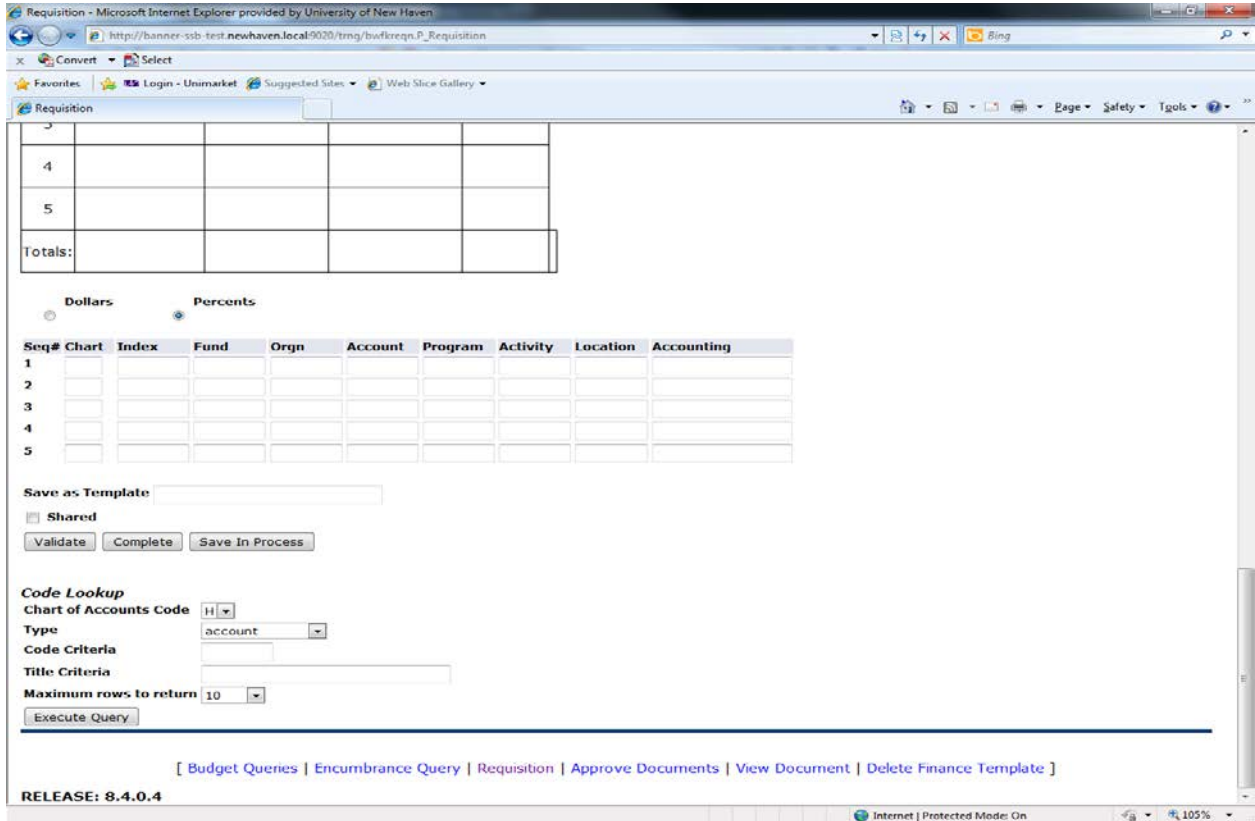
Requisition - Microsoft Internet Explorer provided by University of New Haven

http://banner-ssb-test.newhaven.local:9020/trng/bwfkreqn.P_Requisition

Bing

Convert Select

Favorites Login - Unimarket Suggested Sites Web Slice Gallery

Requisition

Page Safety Tools

| 3 | | | | |
|---|---|---|---|---|
| 4 | | | | |
| 5 | | | | |
| Totals: | | | | |

Dollars Percents

| Seq# | Chart | Index | Fund | Orgn | Account | Program | Activity | Location | Accounting |
|---|---|---|---|---|---|---|---|---|---|
| 1 | | | | | | | | | |
| 2 | | | | | | | | | |
| 3 | | | | | | | | | |
| 4 | | | | | | | | | |
| 5 | | | | | | | | | |

Save as Template

Shared

Validate Complete Save In Process

Code Lookup
Chart of Accounts Code H
Type account
Code Criteria
Title Criteria
Maximum rows to return 10
Execute Query

[ Budget Queries | Encumbrance Query | Requisition | Approve Documents | View Document | Delete Finance Template ]

RELEASE: 8.4.0.4

Internet | Protected Mode: On 105%